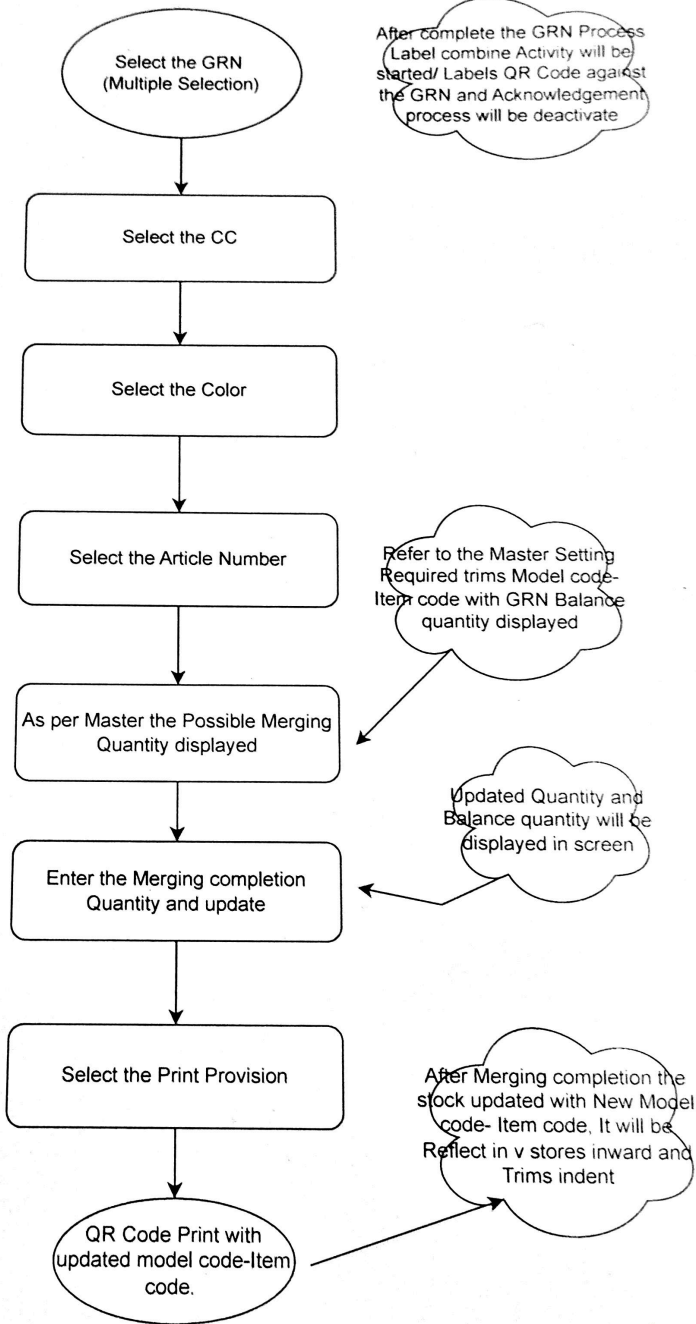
Select the GRN (Multiple Selection)

After complete the GRN Process Label combine Activity will be started/ Labels QR Code against the GRN and Acknowledgement process will be deactivate

Select the CC

Select the Color

Select the Article Number

Refer to the Master Setting Required trims Model code-Item code with GRN Balance quantity displayed

As per Master the Possible Merging Quantity displayed

Updated Quantity and Balance quantity will be displayed in screen

Enter the Merging completion Quantity and update

Select the Print Provision

After Merging completion the stock updated with New Model code- Item code, It will be Reflect in v stores inward and Trims indent

QR Code Print with updated model code-Item code.